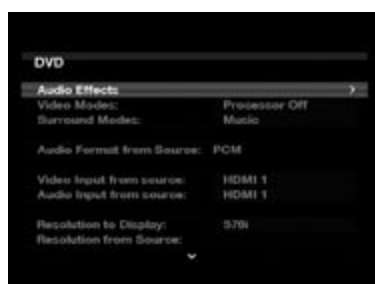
DVD

Audio Effects: >
Video Modes: Processor Off
Surround Modes: Music

Audio Format from Source: PCM

Video Input from source: HDMI 1
Audio Input from source: HDMI 1

Resolution to Display: 576i
Resolution from Source: